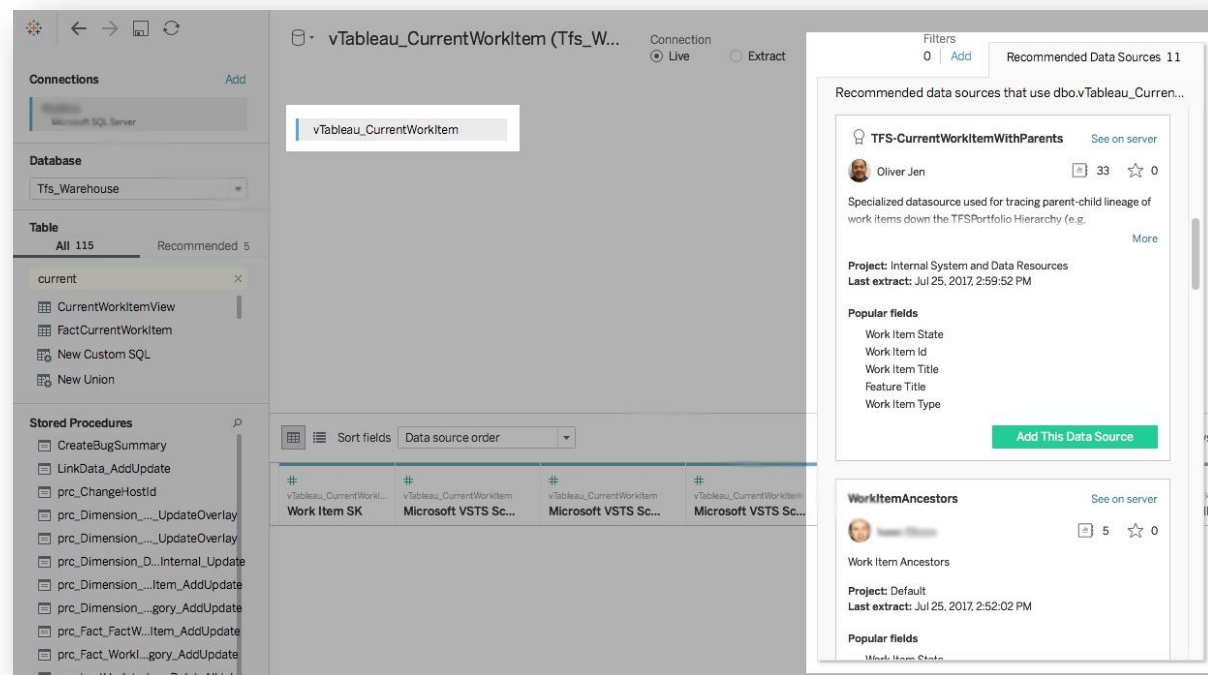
vTableau_CurrentWorkItem (Tfs_W...

Connection
Live Extract

Filters
0 | Add

Recommended Data Sources 11

Connections Add

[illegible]
Microsoft SQL Server

Database
Tfs_Warehouse

Table
All 115 Recommended 5

current ×

CurrentWorkItemView
FactCurrentWorkItem
New Custom SQL
New Union

Stored Procedures
CreateBugSummary
LinkData_AddUpdate
prc_ChangeHostId
prc_Dimension_..._UpdateOverlay
prc_Dimension_..._UpdateOverlay
prc_Dimension_D...Internal_Update
prc_Dimension_...Item_AddUpdate
prc_Dimension_...gory_AddUpdate
prc_Fact_FactW...Item_AddUpdate
prc_Fact_WorkI...gory_AddUpdate

vTableau_CurrentWorkItem

Sort fields Data source order

| # vTableau_CurrentWorkI... | # vTableau_CurrentWorkItem | # vTableau_CurrentWorkItem | # vTableau_CurrentWorkItem |
|---|---|---|---|
| Work Item SK | Microsoft VSTS Sc... | Microsoft VSTS Sc... | Microsoft VSTS Sc... |

Recommended data sources that use dbo.vTableau_Curren...

TFS-CurrentWorkItemWithParents See on server
Oliver Jen 33 0
Specialized datasource used for tracing parent-child lineage of work items down the TFSPortfolio Hierarchy (e.g.
More
Project: Internal System and Data Resources
Last extract: Jul 25, 2017, 2:59:52 PM

Popular fields
Work Item State
Work Item Id
Work Item Title
Feature Title
Work Item Type

Add This Data Source

WorkItemAncestors See on server
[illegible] 5 0
Work Item Ancestors
Project: Default
Last extract: Jul 25, 2017, 2:52:02 PM

Popular fields
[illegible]